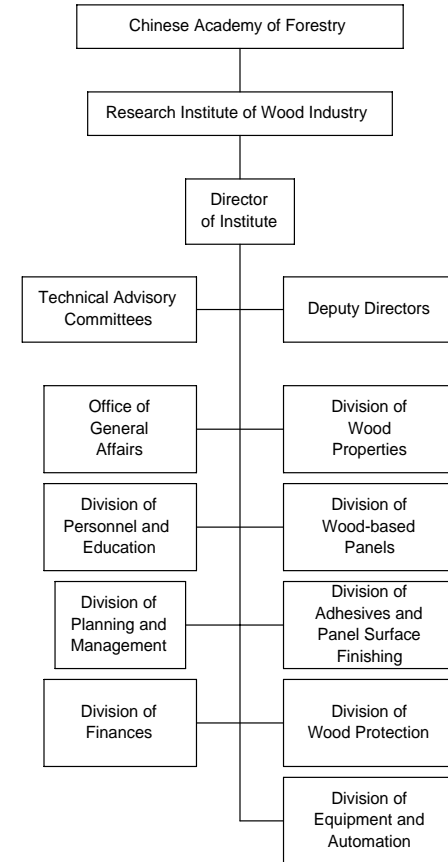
Chinese Academy of Forestry

Research Institute of Wood Industry

Director of Institute

Technical Advisory Committees

Deputy Directors

Office of General Affairs

Division of Wood Properties

Division of Personnel and Education

Division of Wood-based Panels

Division of Planning and Management

Division of Adhesives and Panel Surface Finishing

Division of Finances

Division of Wood Protection

Division of Equipment and Automation